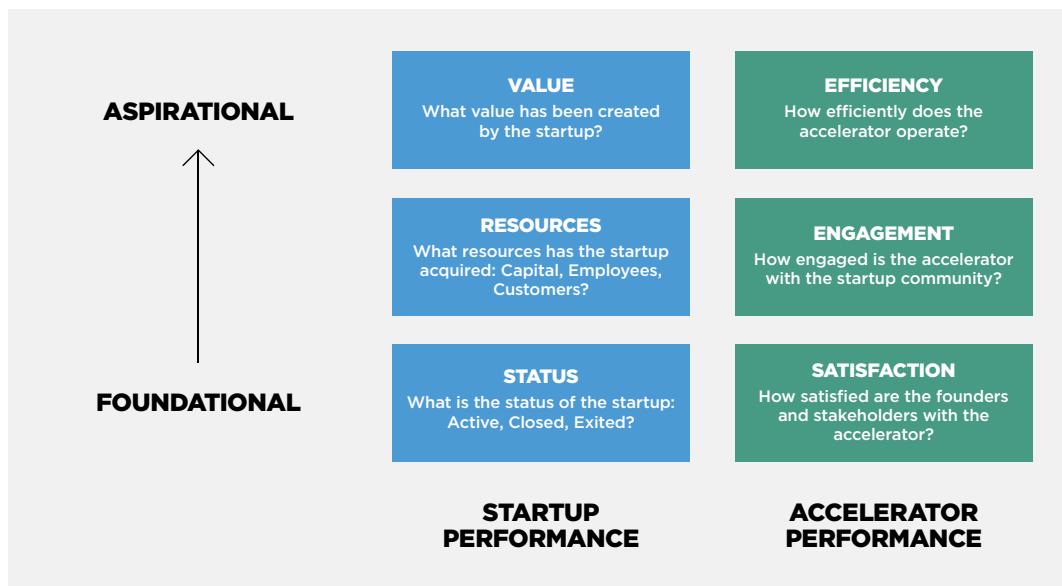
ASPIRATIONAL

FOUNDATIONAL

VALUE
What value has been created by the startup?

RESOURCES
What resources has the startup acquired: Capital, Employees, Customers?

STATUS
What is the status of the startup: Active, Closed, Exited?

EFFICIENCY
How efficiently does the accelerator operate?

ENGAGEMENT
How engaged is the accelerator with the startup community?

SATISFACTION
How satisfied are the founders and stakeholders with the accelerator?

STARTUP PERFORMANCE

ACCELERATOR PERFORMANCE